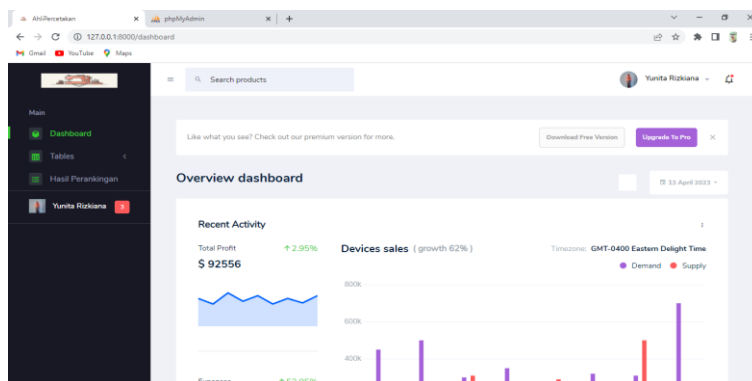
AhliPercetakan ×
phpMyAdmin ×
+
127.0.0.1:8000/dashboard
Gmail YouTube Maps

Search products
Yunita Rizkiana

Main
Dashboard
Tables
Hasil Perankingan
Yunita Rizkiana 3

Like what you see? Check out our premium version for more.
Download Free Version
Upgrade To Pro
×

Overview dashboard
13 April 2023

Recent Activity
Total Profit ↑2.95%
$ 92556
Devices sales (growth 62%)
Timezone: GMT-0400 Eastern Delight Time
Demand Supply
800k
600k
400k
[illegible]